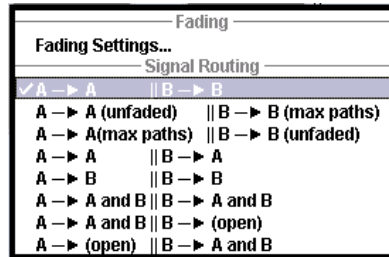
Fading
Fading Settings...
Signal Routing
✓A —► A || B —► B
A —► A (unfaded) || B —► B (max paths)
A —► A(max paths) || B —► B (unfaded)
A —► A || B —► A
A —► B || B —► B
A —► A and B || B —► A and B
A —► A and B || B —► (open)
A —► (open) || B —► A and B